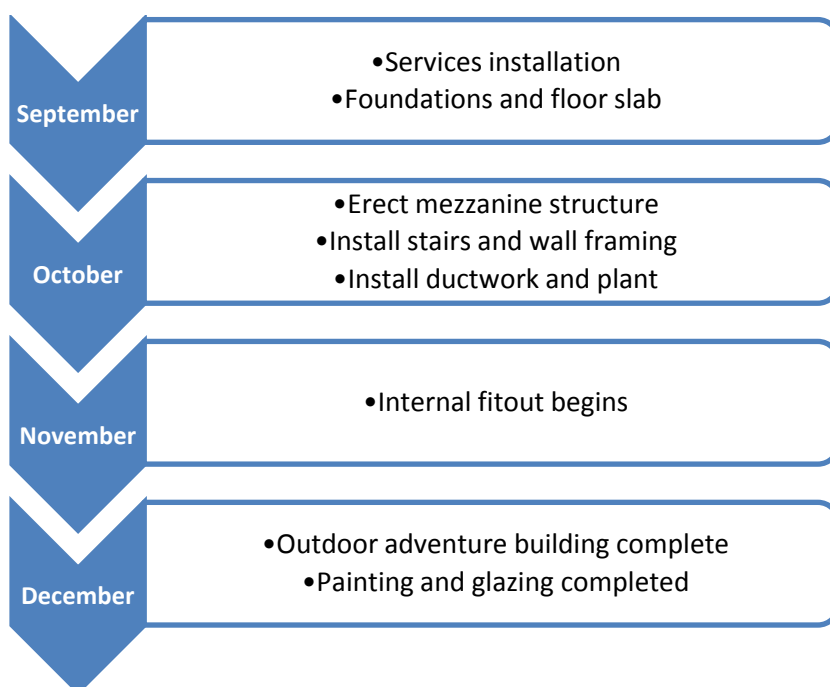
September

•Services installation
•Foundations and floor slab

October

•Erect mezzanine structure
•Install stairs and wall framing
•Install ductwork and plant

November

•Internal fitout begins

December

•Outdoor adventure building complete
•Painting and glazing completed